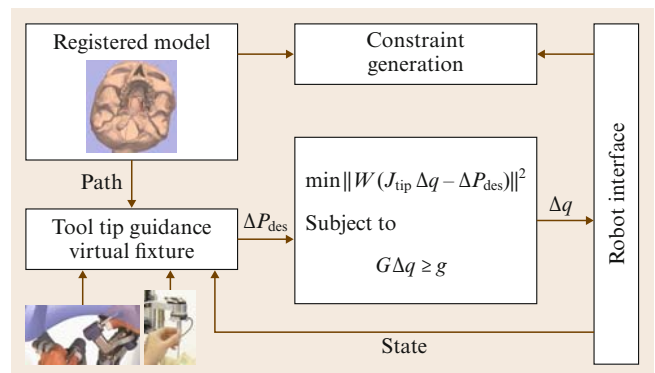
Registered model

Constraint generation

Path

Tool tip guidance virtual fixture

$\Delta P_{\text{des}}$

$\min \| W (J_{\text{tip}} \Delta q - \Delta P_{\text{des}}) \|^2$

Subject to

$G \Delta q \geq g$

$\Delta q$

Robot interface

State